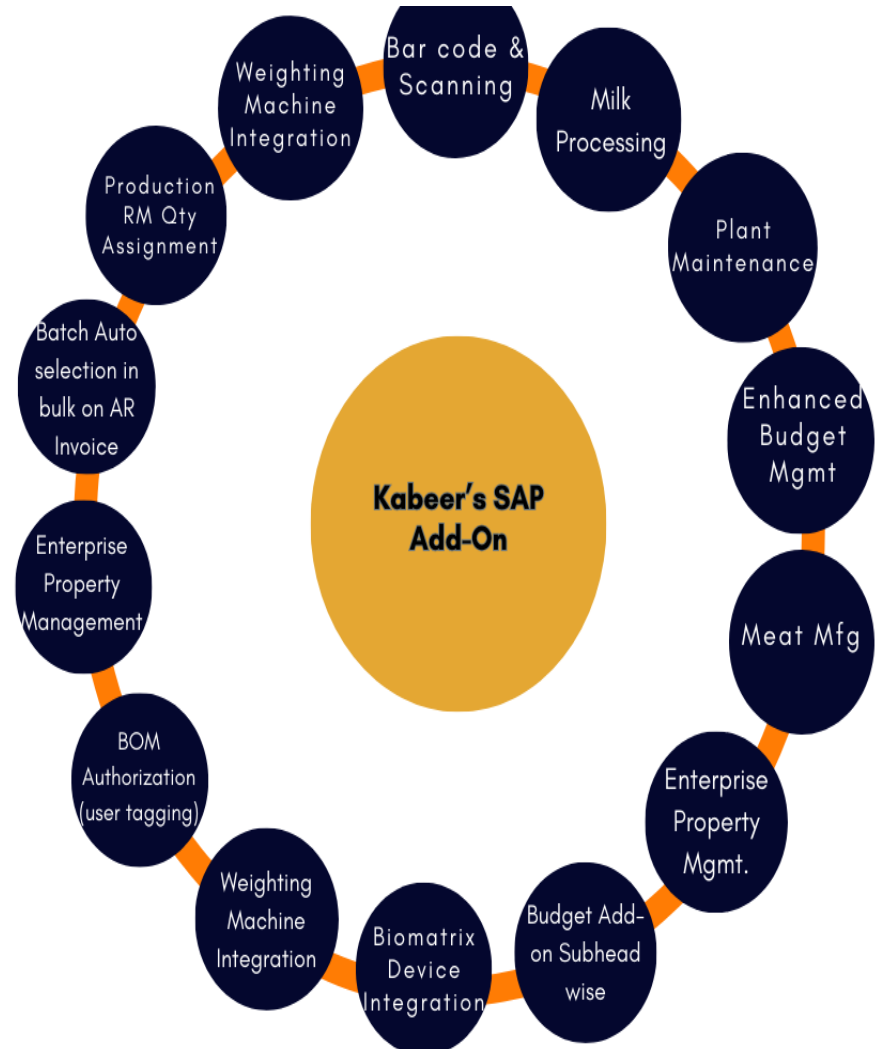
Kabeer's SAP Add-On

Bar code & Scanning

Milk Processing

Plant Maintenance

Enhanced Budget Mgmt

Meat Mfg

Enterprise Property Mgmt.

Budget Add-on Subhead wise

Biomatrix Device Integration

Weighting Machine Integration

BOM Authorization (user tagging)

Enterprise Property Management

Batch Auto selection in bulk on AR Invoice

Production RM Qty Assignment

Weighting Machine Integration